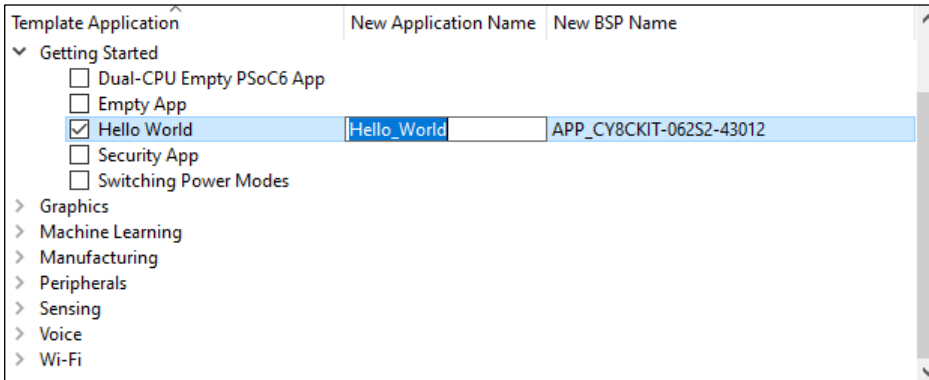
| Template Application | New Application Name | New BSP Name |
|---|---|---|
| Getting Started | | |
| Dual-CPU Empty PSoC6 App | | |
| Empty App | | |
| Hello World | Hello_World | APP_CY8CKIT-062S2-43012 |
| Security App | | |
| Switching Power Modes | | |
| Graphics | | |
| Machine Learning | | |
| Manufacturing | | |
| Peripherals | | |
| Sensing | | |
| Voice | | |
| Wi-Fi | | |